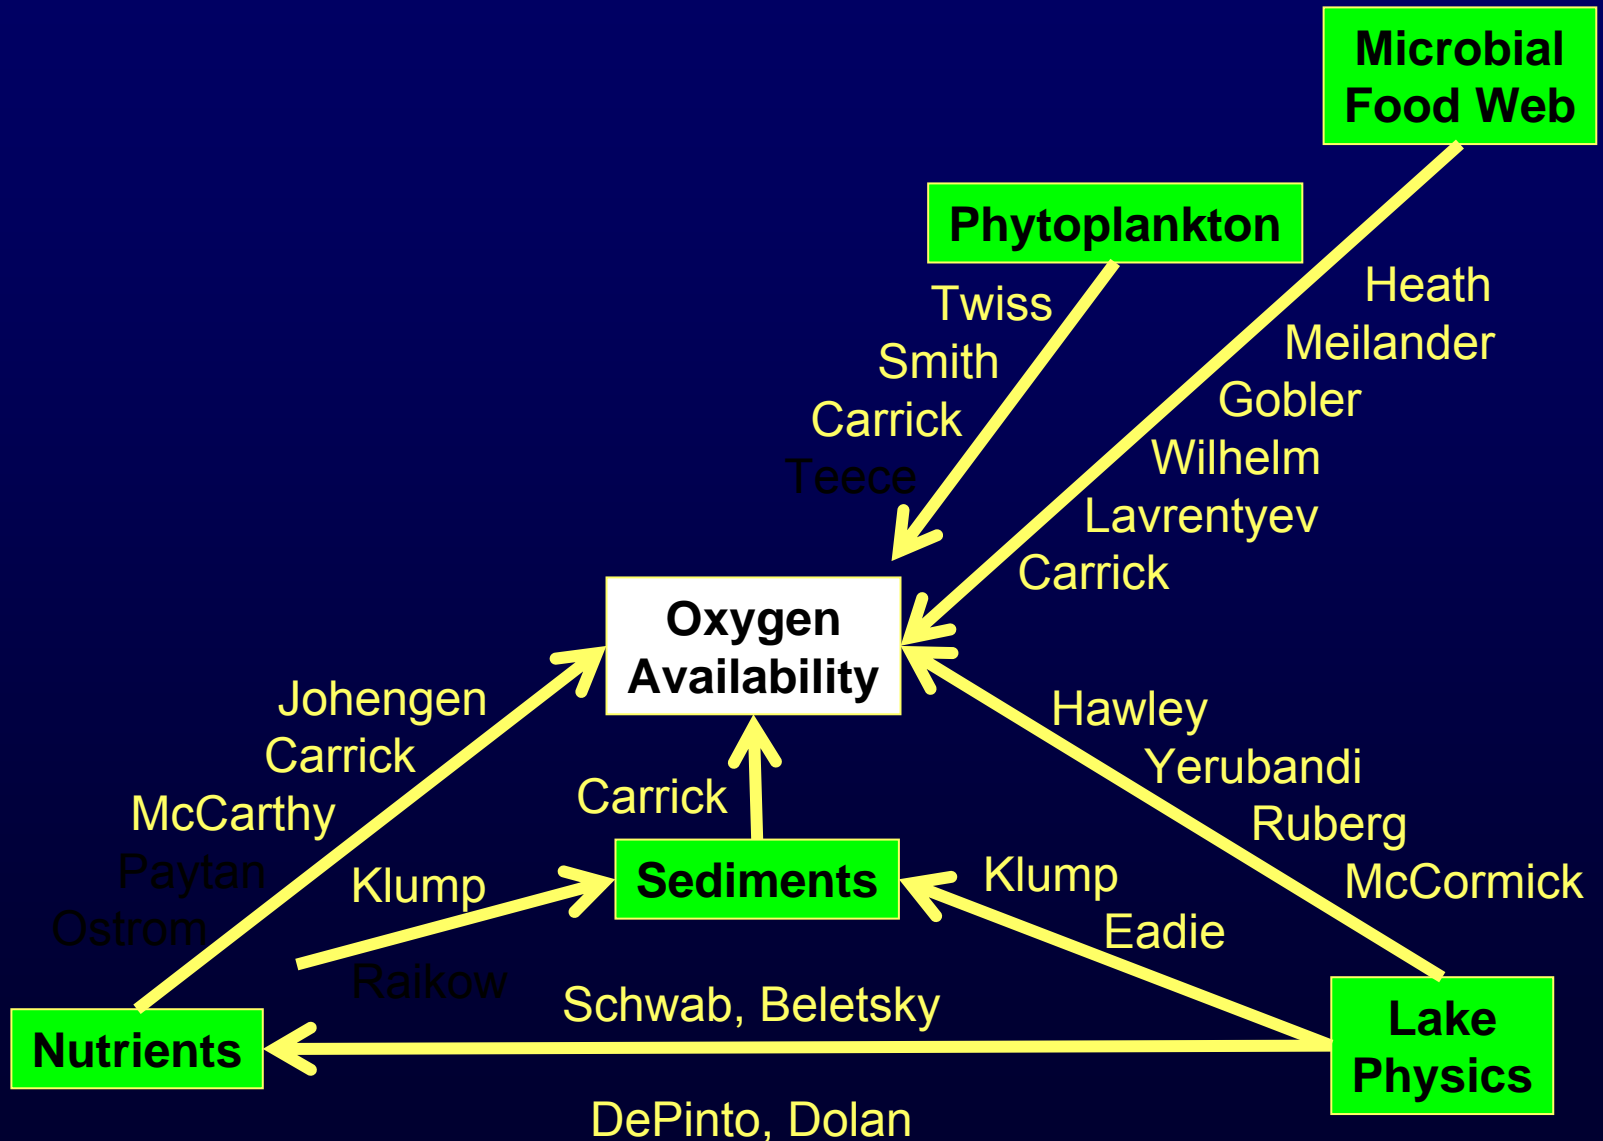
Microbial Food Web

Phytoplankton

Twiss
Smith
Carrick
Teece

Heath
Meilander
Gobler
Wilhelm
Lavrentyev
Carrick

Oxygen Availability

Johengen
Carrick
McCarthy
Paytan
Ostrom

Carrick

Hawley
Yerubandi
Ruberg
McCormick

Klump

Sediments

Klump
Eadie

Raikow

Schwab, Beletsky

Nutrients

Lake Physics

DePinto, Dolan